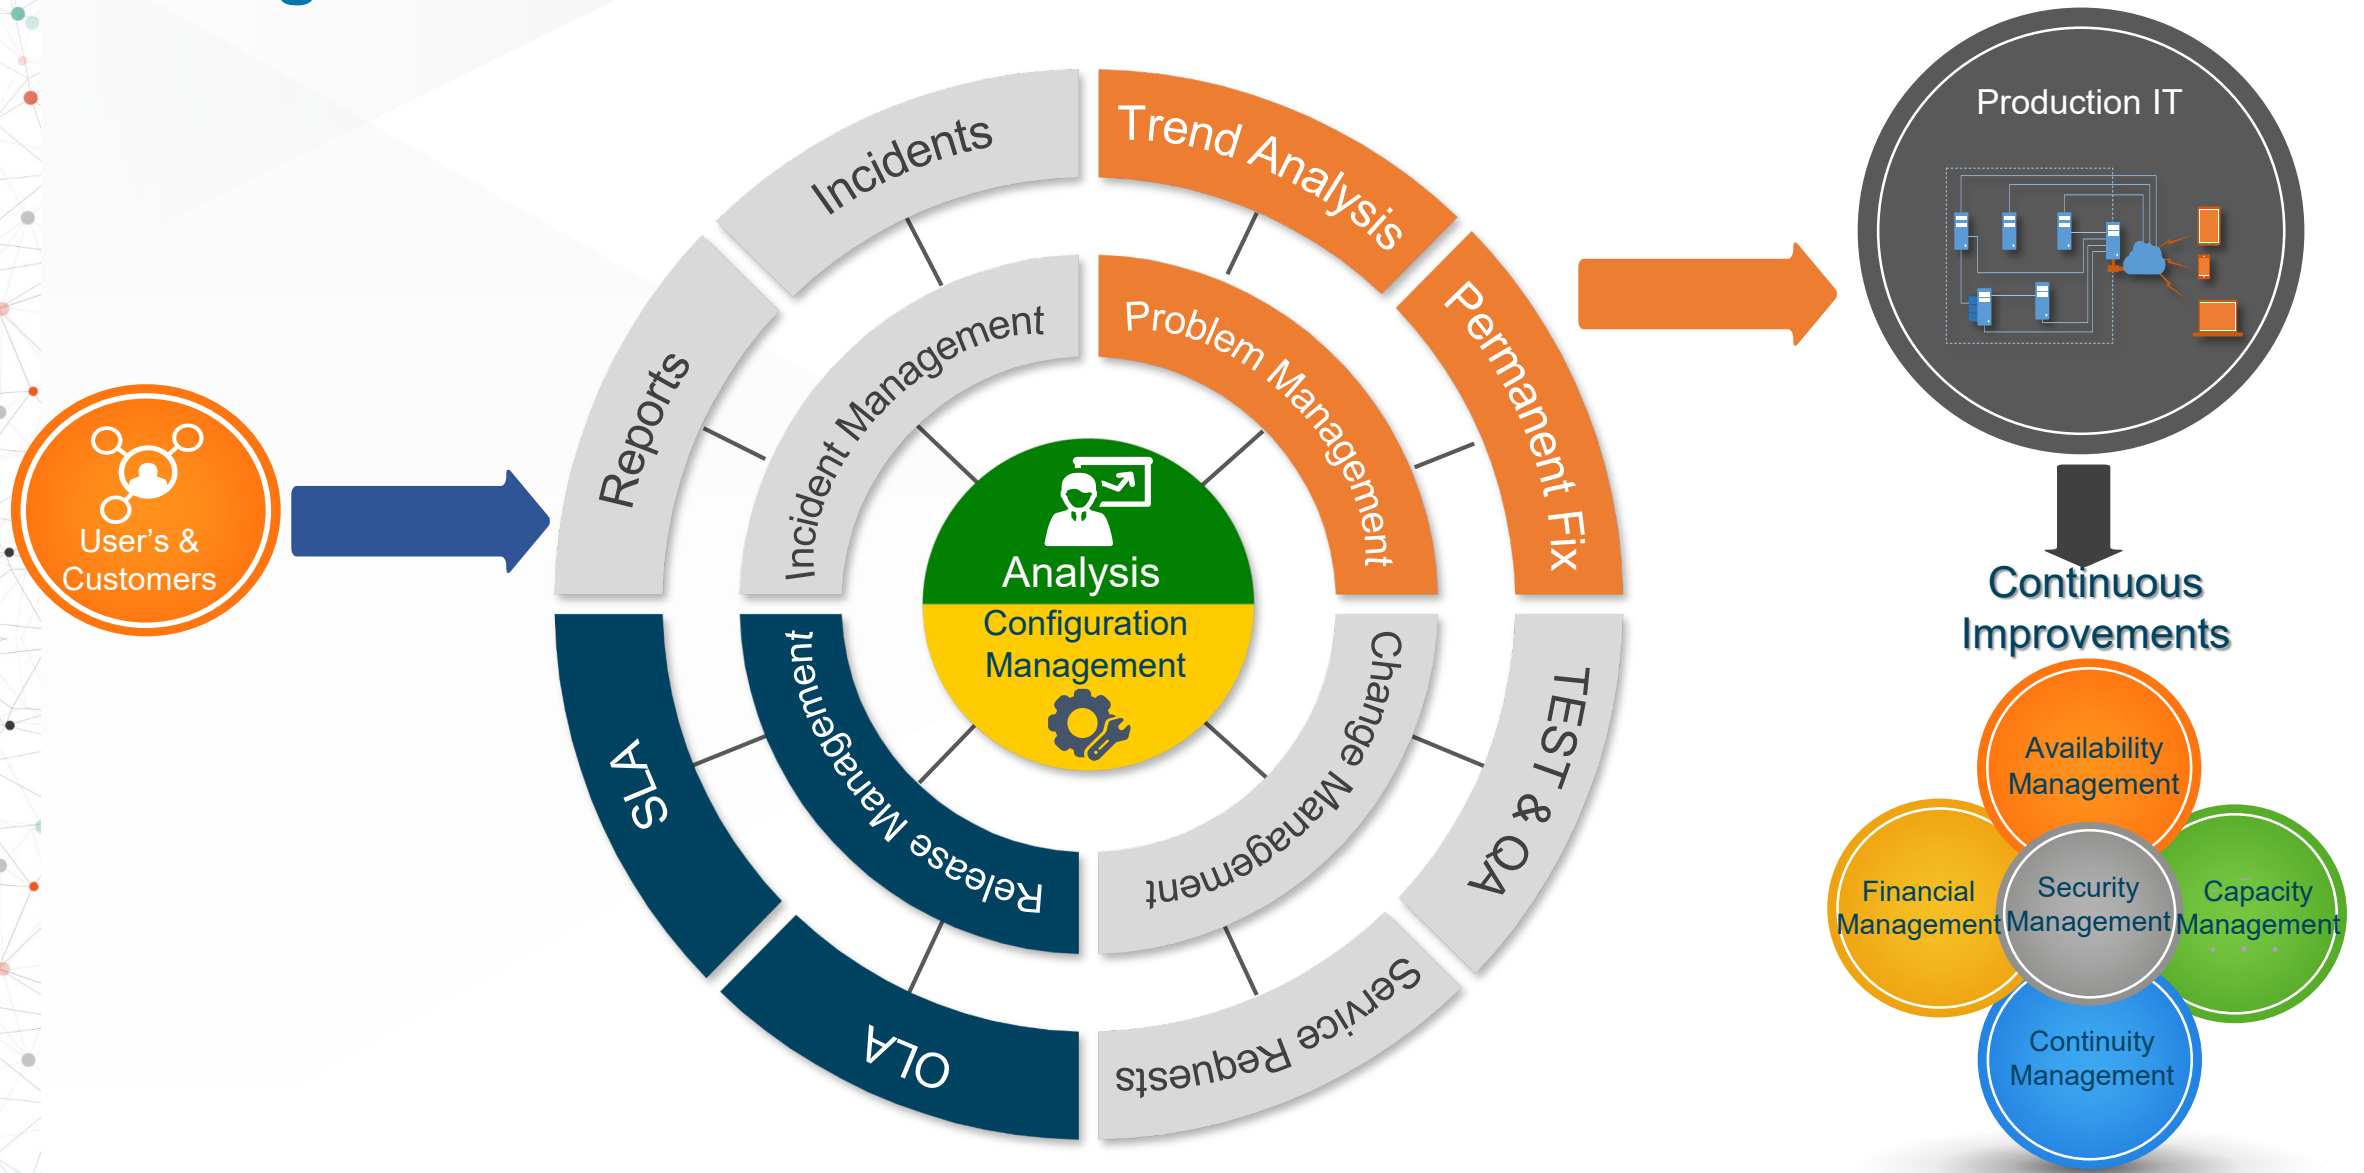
User's & Customers

Reports

Incidents

Incident Management

Trend Analysis

Problem Management

Permanent Fix

Analysis

Configuration Management

SLA

Release Management

OLA

Change Management

TEST & QA

Service Requests

Production IT

Continuous Improvements

Availability Management

Financial Management

Security Management

Capacity Management

Continuity Management